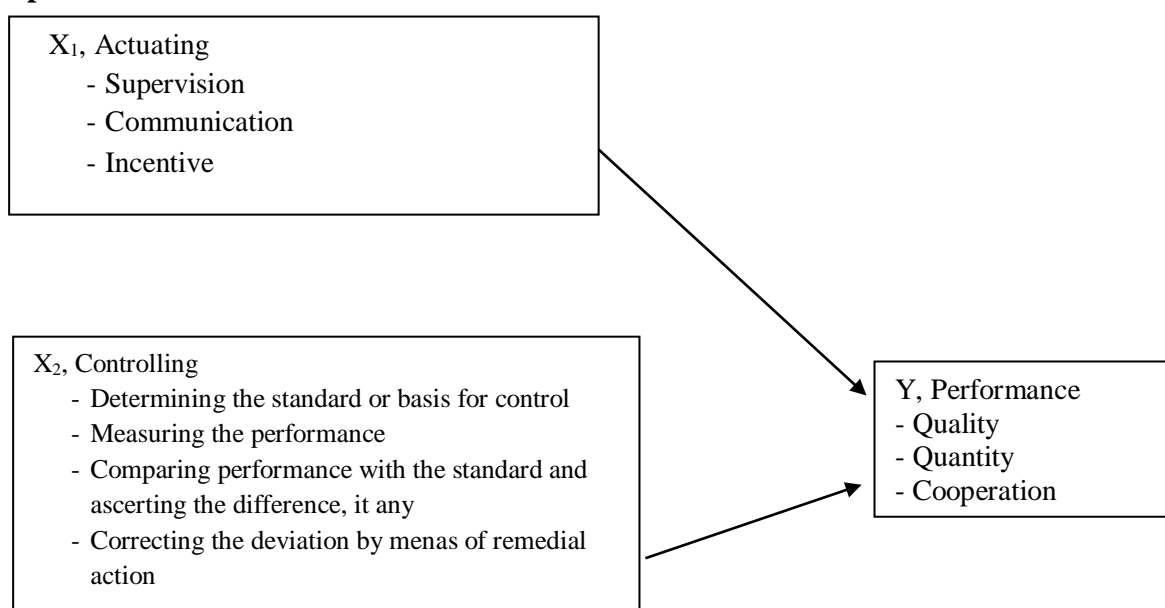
$X_1$, Actuating
- Supervision
- Communication
- Incentive

$X_2$, Controlling
- Determining the standard or basis for control
- Measuring the performance
- Comparing performance with the standard and ascerting the difference, it any
- Correcting the deviation by menas of remedial action

Y, Performance
- Quality
- Quantity
- Cooperation